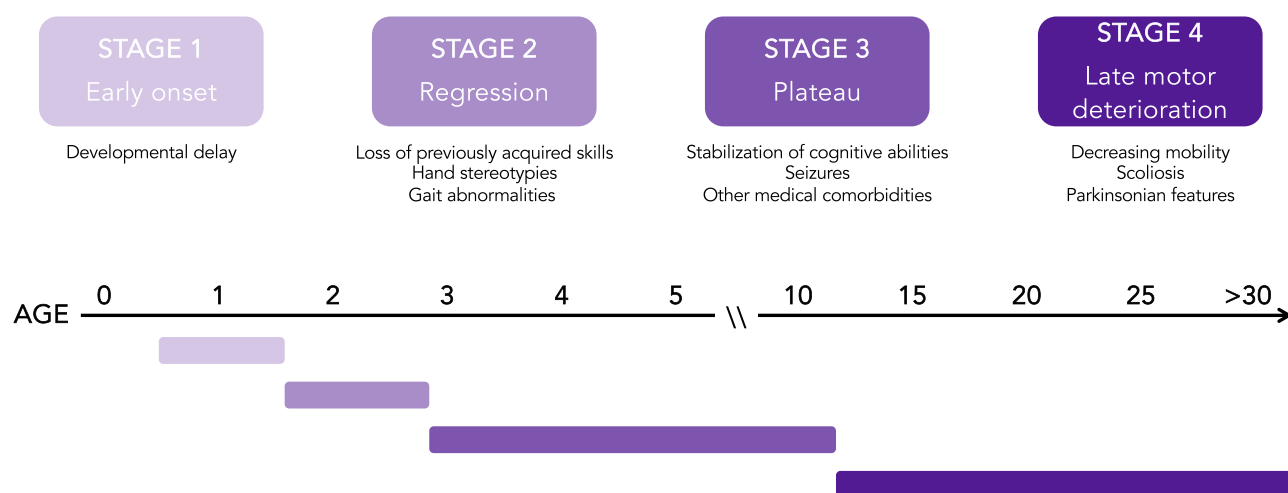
STAGE 1
Early onset

Developmental delay

STAGE 2
Regression

Loss of previously acquired skills
Hand stereotypies
Gait abnormalities

STAGE 3
Plateau

Stabilization of cognitive abilities
Seizures
Other medical comorbidities

STAGE 4
Late motor deterioration

Decreasing mobility
Scoliosis
Parkinsonian features

AGE 0 1 2 3 4 5 \\ 10 15 20 25 >30